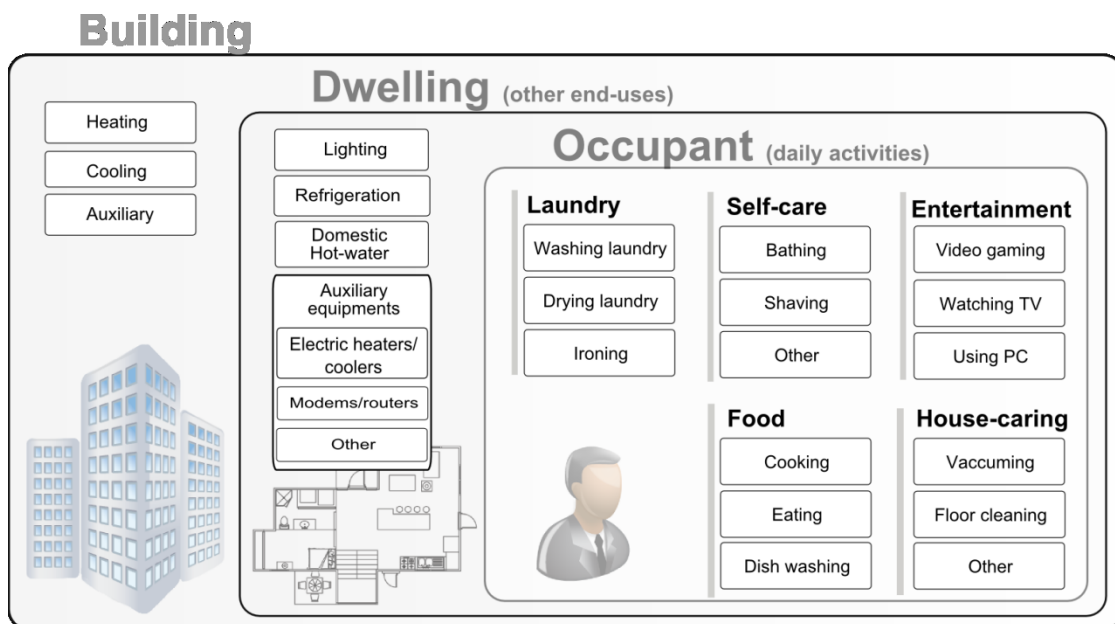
Building

Heating

Cooling

Auxiliary

Dwelling (other end-uses)

Lighting

Refrigeration

Domestic Hot-water

Auxiliary equipments

Electric heaters/ coolers

Modems/routers

Other

Occupant (daily activities)

Laundry

Washing laundry

Drying laundry

Ironing

Self-care

Bathing

Shaving

Other

Entertainment

Video gaming

Watching TV

Using PC

Food

Cooking

Eating

Dish washing

House-caring

Vaccuming

Floor cleaning

Other